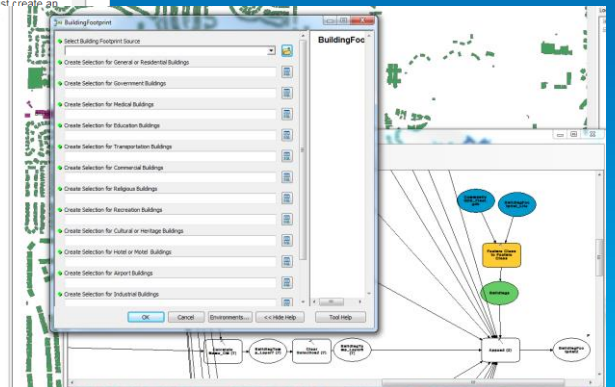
st create an

BuildingFootprint

Select Building Footprint Source

Create Selection for General or Residential Buildings

Create Selection for Government Buildings

Create Selection for Medical Buildings

Create Selection for Education Buildings

Create Selection for Transportation Buildings

Create Selection for Commercial Buildings

Create Selection for Religious Buildings

Create Selection for Recreation Buildings

Create Selection for Cultural or Heritage Buildings

Create Selection for Hotel or Motel Buildings

Create Selection for Airport Buildings

Create Selection for Industrial Buildings

BuildingFoo

OK Cancel Environments... << Hide Help Tool Help

Feature Class to Feature Class

Buildings

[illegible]